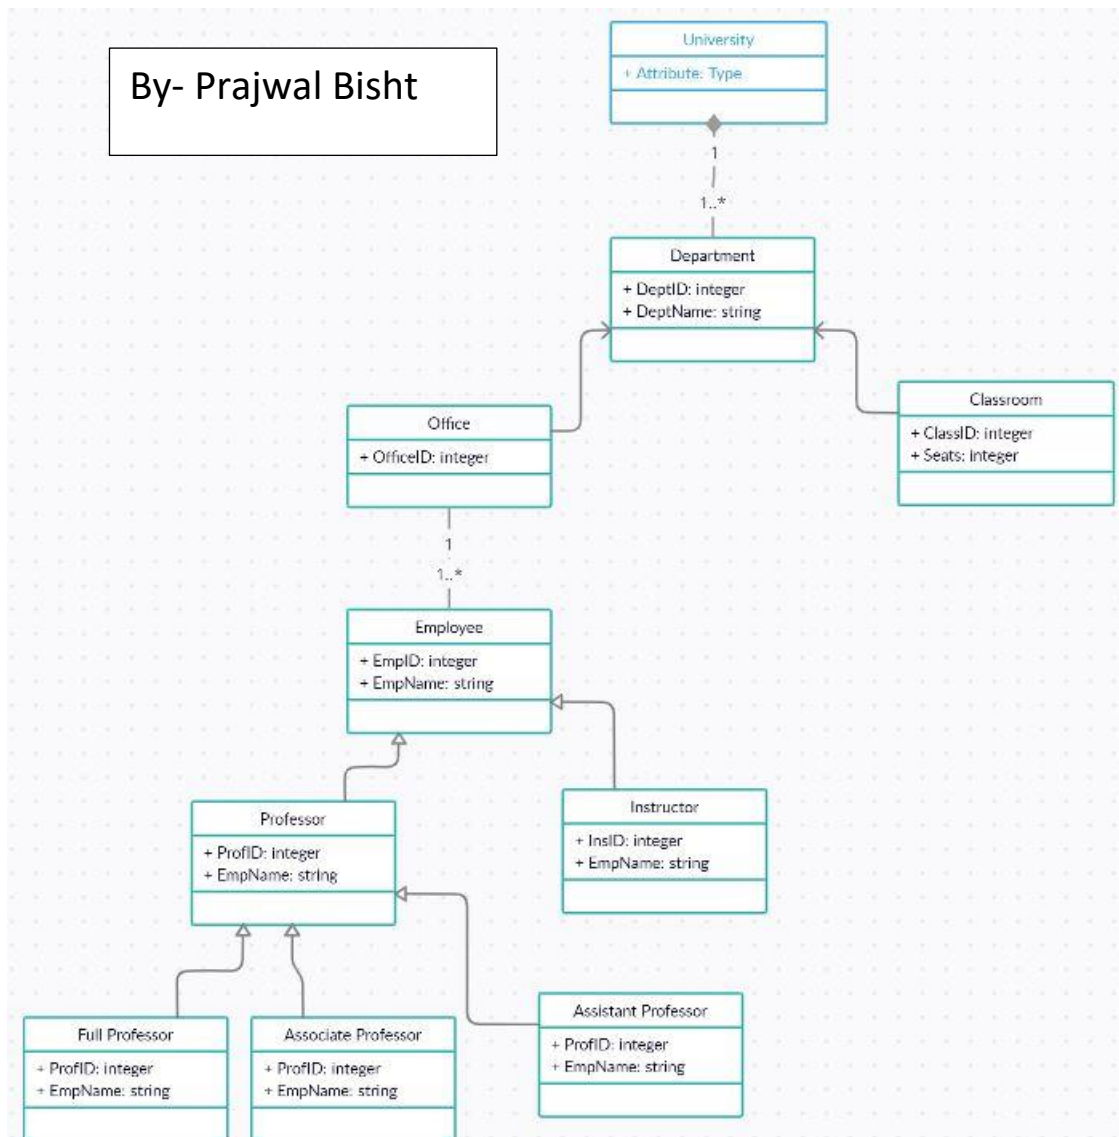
By- Prajwal Bisht

University
+ Attribute: Type

1
1..*

Department
+ DeptID: integer
+ DeptName: string

Office
+ OfficeID: integer

Classroom
+ ClassID: integer
+ Seats: integer

1
1..*

Employee
+ EmpID: integer
+ EmpName: string

Professor
+ ProfID: integer
+ EmpName: string

Instructor
+ InsID: integer
+ EmpName: string

Full Professor
+ ProfID: integer
+ EmpName: string

Associate Professor
+ ProfID: integer
+ EmpName: string

Assistant Professor
+ ProfID: integer
+ EmpName: string